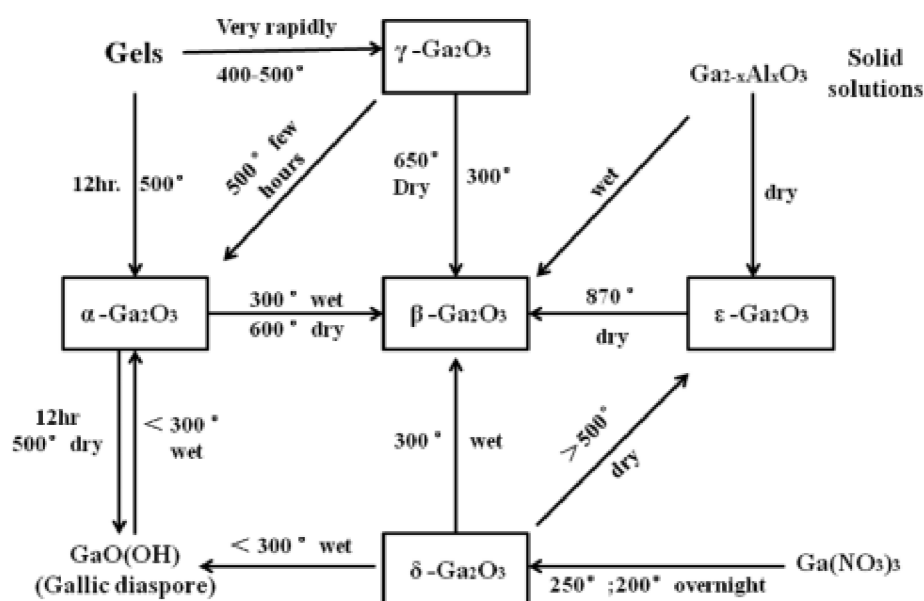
Gels

Very rapidly

400-500°

γ-$Ga_2O_3$

$Ga_{2-x}Al_xO_3$

Solid solutions

12hr. 500°

500° few hours

650° Dry

300°

wet

dry

α-$Ga_2O_3$

300° wet

600° dry

β-$Ga_2O_3$

870°

dry

ε-$Ga_2O_3$

12hr 500° dry

< 300° wet

300° wet

> 500° dry

GaO(OH) (Gallic diaspore)

< 300° wet

δ-$Ga_2O_3$

250°;200° overnight

$Ga(NO_3)_3$